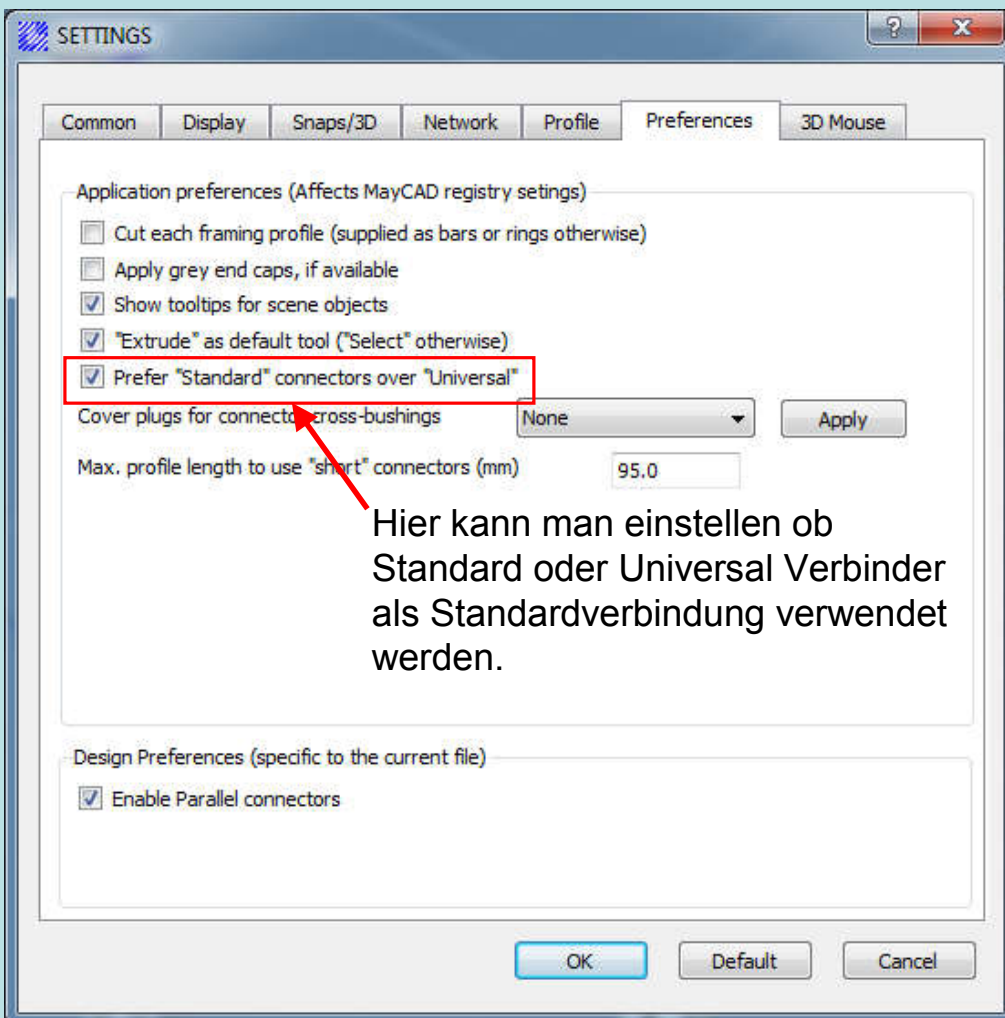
SETTINGS

?

x

Common | Display | Snaps/3D | Network | Profile | Preferences | 3D Mouse

Application preferences (Affects MayCAD registry setings)

Cut each framing profile (supplied as bars or rings otherwise)

Apply grey end caps, if available

Show tooltips for scene objects

"Extrude" as default tool ("Select" otherwise)

Prefer "Standard" connectors over "Universal"

Cover plugs for connecto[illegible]cross-bushings

None

Apply

Max. profile length to use "sh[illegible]rt" connectors (mm)

95.0

Hier kann man einstellen ob Standard oder Universal Verbinder als Standardverbindung verwendet werden.

Design Preferences (specific to the current file)

Enable Parallel connectors

OK

Default

Cancel